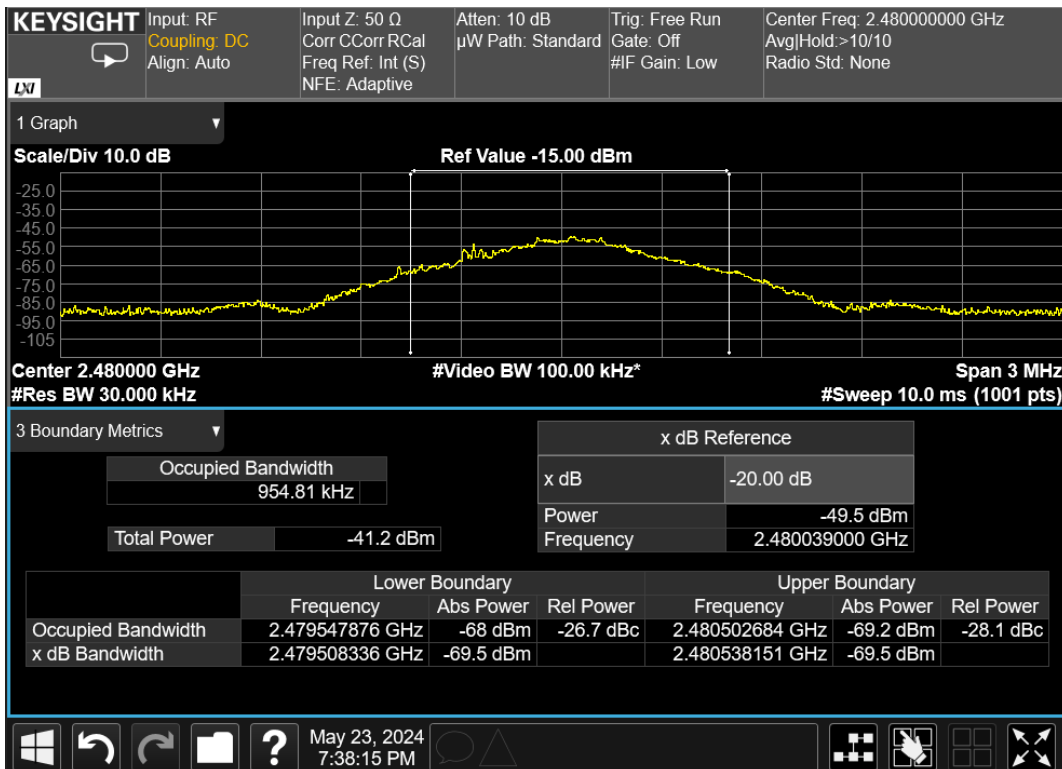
KEYSIGHT
LXI
Input: RF
Coupling: DC
Align: Auto
Input Z: 50 Ω
Corr CCorr RCal
Freq Ref: Int (S)
NFE: Adaptive
Atten: 10 dB
µW Path: Standard
Trig: Free Run
Gate: Off
#IF Gain: Low
Center Freq: 2.480000000 GHz
Avg|Hold:>10/10
Radio Std: None

1 Graph

Scale/Div 10.0 dB
Ref Value -15.00 dBm
-25.0
-35.0
-45.0
-55.0
-65.0
-75.0
-85.0
-95.0
-105

Center 2.480000 GHz
#Res BW 30.000 kHz
#Video BW 100.00 kHz*
Span 3 MHz
#Sweep 10.0 ms (1001 pts)

3 Boundary Metrics

| Occupied Bandwidth |
|---|
| 954.81 kHz |

| Total Power | -41.2 dBm |
|---|---|

| x dB Reference | |
|---|---|
| x dB | -20.00 dB |
| Power | -49.5 dBm |
| Frequency | 2.480039000 GHz |

| | Lower Boundary | | | Upper Boundary | | |
|---|---|---|---|---|---|---|
| | Frequency | Abs Power | Rel Power | Frequency | Abs Power | Rel Power |
| Occupied Bandwidth | 2.479547876 GHz | -68 dBm | -26.7 dBc | 2.480502684 GHz | -69.2 dBm | -28.1 dBc |
| x dB Bandwidth | 2.479508336 GHz | -69.5 dBm | | 2.480538151 GHz | -69.5 dBm | |

May 23, 2024
7:38:15 PM